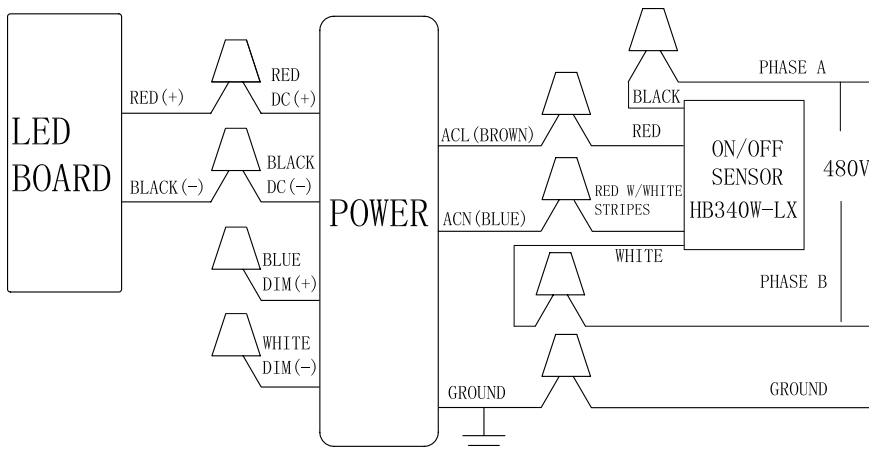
LED BOARD

RED(+)

BLACK(−)

RED DC(+)

BLACK DC(−)

BLUE DIM(+)

WHITE DIM(−)

POWER

ACL(BROWN)

ACN(BLUE)

GROUND

BLACK

RED

RED W/WHITE STRIPES

WHITE

ON/OFF SENSOR HB340W-LX

PHASE A

480V

PHASE B

GROUND